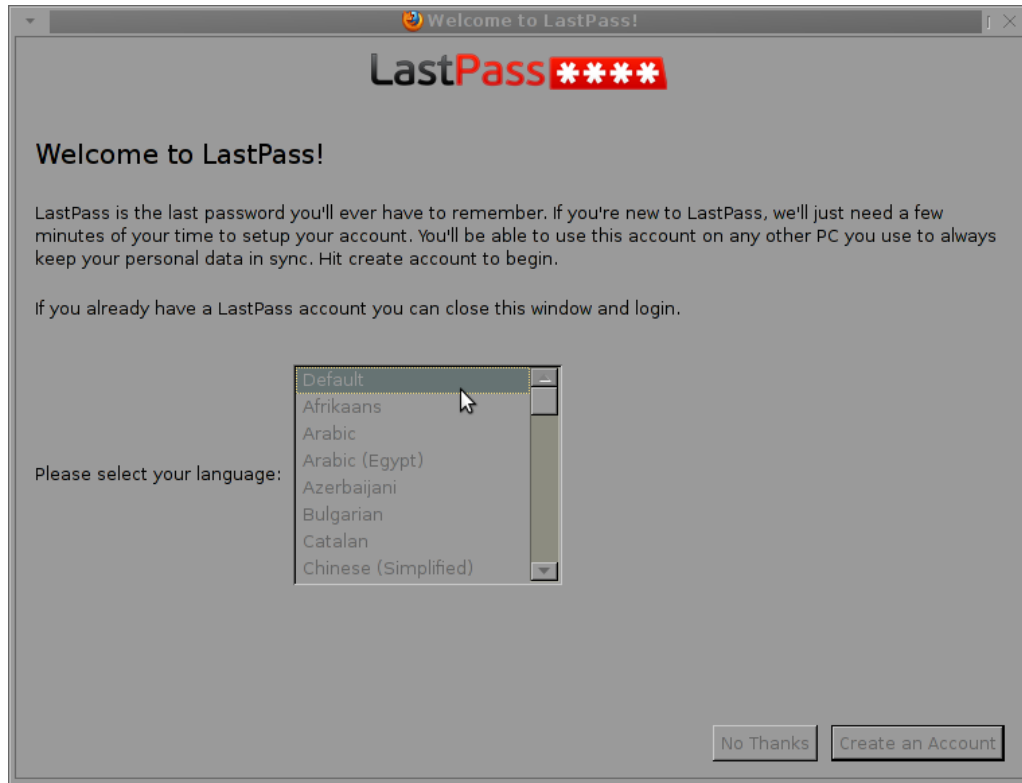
Welcome to LastPass!

LastPass****

Welcome to LastPass!

LastPass is the last password you'll ever have to remember. If you're new to LastPass, we'll just need a few minutes of your time to setup your account. You'll be able to use this account on any other PC you use to always keep your personal data in sync. Hit create account to begin.

If you already have a LastPass account you can close this window and login.

Please select your language:

Default
Afrikaans
Arabic
Arabic (Egypt)
Azerbaijani
Bulgarian
Catalan
Chinese (Simplified)

No Thanks
Create an Account